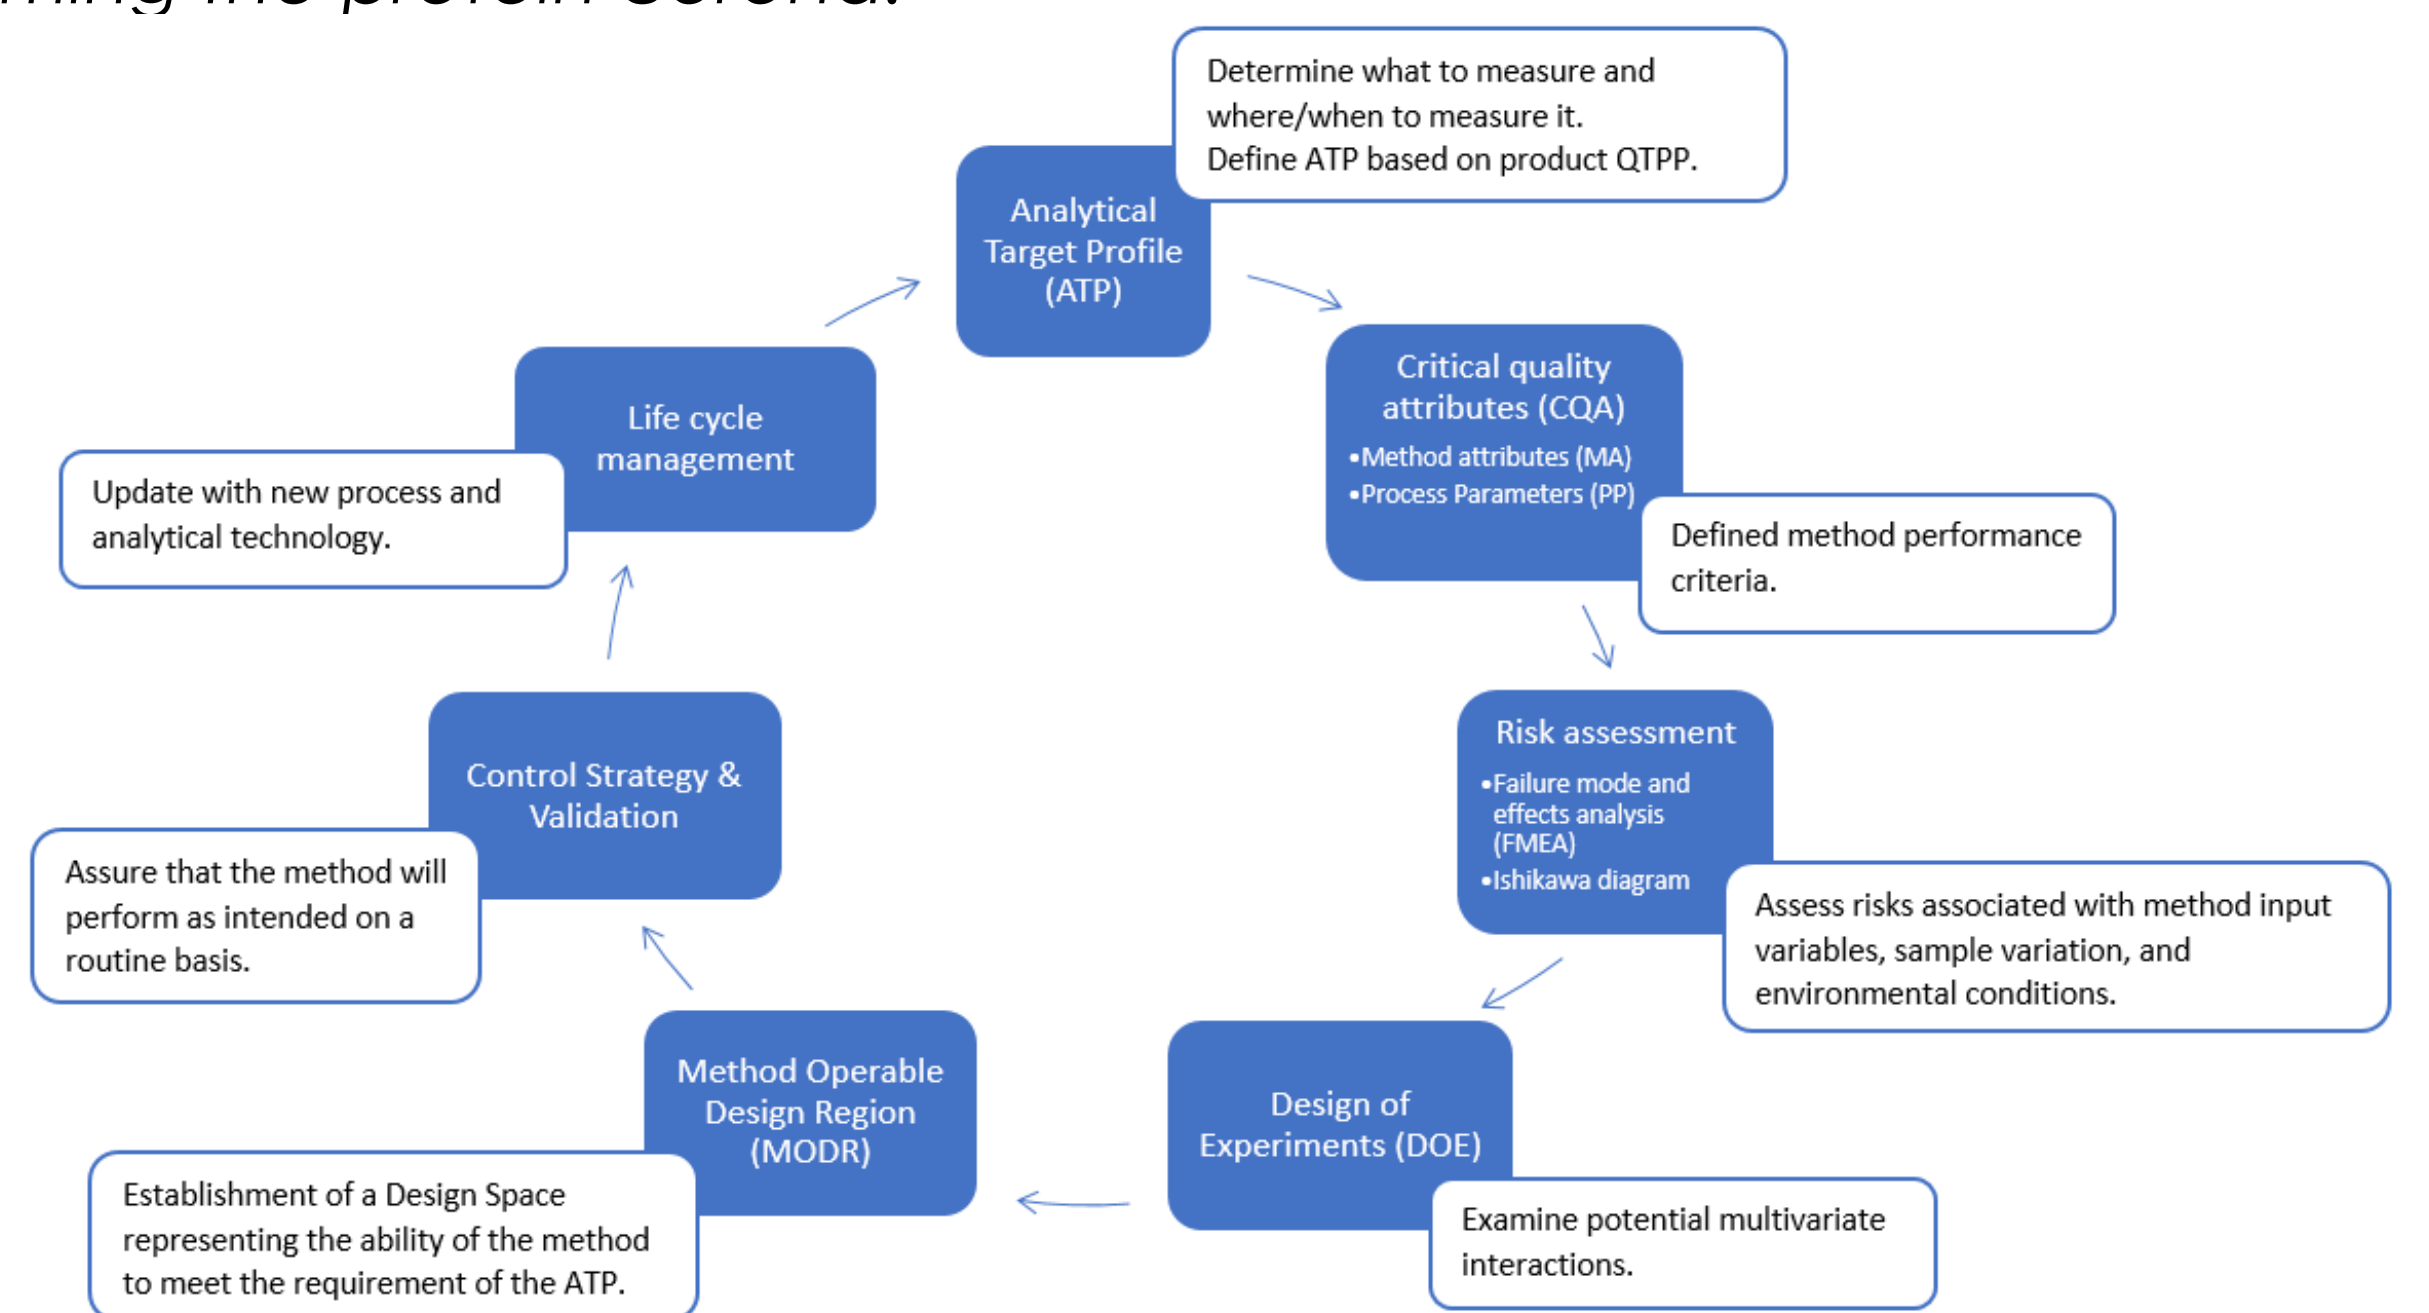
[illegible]

Analytical Target Profile (ATP)

Determine what to measure and where/when to measure it.
Define ATP based on product QTPP.

Critical quality attributes (CQA)
•Method attributes (MA)
•Process Parameters (PP)

Defined method performance criteria.

Risk assessment
•Failure mode and effects analysis (FMEA)
•Ishikawa diagram

Assess risks associated with method input variables, sample variation, and environmental conditions.

Design of Experiments (DOE)

Examine potential multivariate interactions.

Method Operable Design Region (MODR)

Establishment of a Design Space representing the ability of the method to meet the requirement of the ATP.

Control Strategy & Validation

Assure that the method will perform as intended on a routine basis.

Life cycle management

Update with new process and analytical technology.